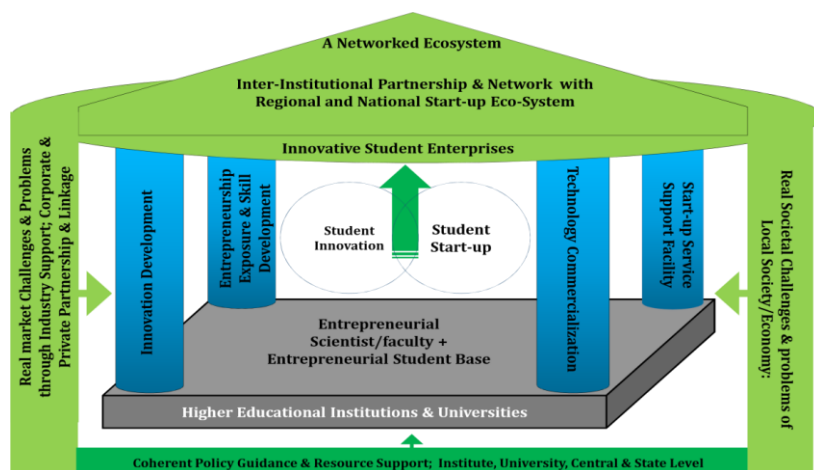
A Networked Ecosystem

Inter-Institutional Partnership & Network with Regional and National Start-up Eco-System

Innovative Student Enterprises

Real market Challenges & Problems through Industry Support; Corporate & Private Partnership & Linkage

Innovation Development

Entrepreneurship Exposure & Skill Development

Student Innovation

Student Start-up

Technology Commercialization

Start-up Service Support Facility

Real Societal Challenges & problems of Local Society/Economy:

Entrepreneurial Scientist/faculty + Entrepreneurial Student Base

Higher Educational Institutions & Universities

Coherent Policy Guidance & Resource Support; Institute, University, Central & State Level